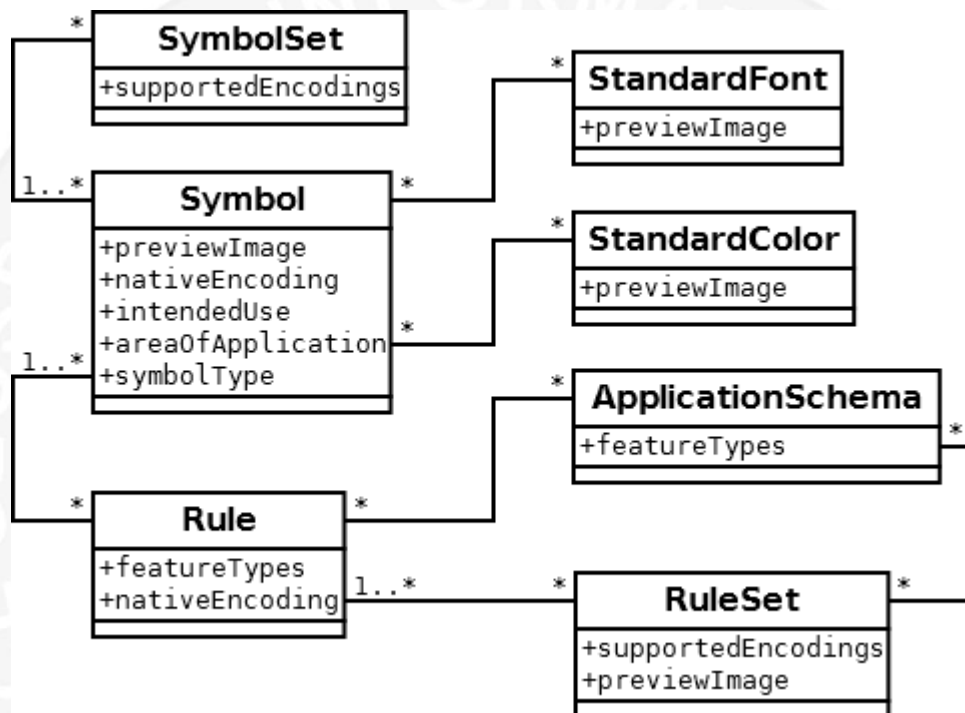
*
SymbolSet
+supportedEncodings

*
StandardFont
+previewImage

1..*
Symbol
*
+previewImage
+nativeEncoding
+intendedUse
+areaOfApplication
+symbolType
*

*
StandardColor
+previewImage

1..*

*
ApplicationSchema
+featureTypes
*

*
Rule
*
+featureTypes
+nativeEncoding
1..*

*
RuleSet
*
+supportedEncodings
+previewImage